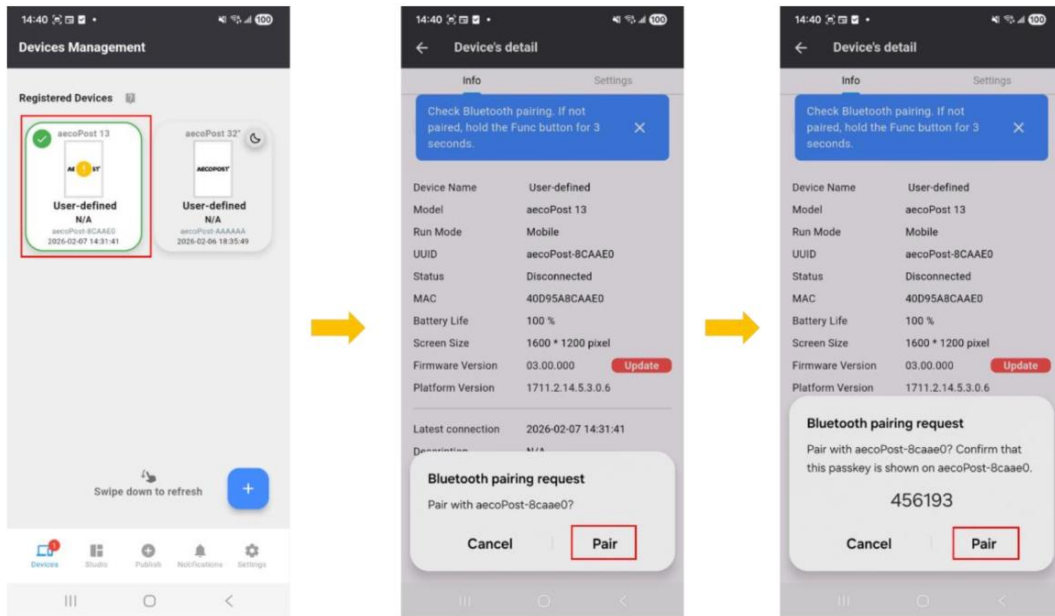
14:40
Devices Management

Registered Devices

aecoPost 13
AE ST
User-defined
N/A
aecoPost-8CAAE0
2026-02-07 14:31:41

aecoPost 32
AECOPOST
User-defined
N/A
aecoPost-AAAAAA
2026-02-06 18:35:49

Swipe down to refresh

+

1
Devices Studio Publish Notifications Settings

14:40
Device's detail

Info Settings

Check Bluetooth pairing. If not paired, hold the Func button for 3 seconds.

| | |
|---|---|
| Device Name | User-defined |
| Model | aecoPost 13 |
| Run Mode | Mobile |
| UUID | aecoPost-8CAAE0 |
| Status | Disconnected |
| MAC | 40D95A8CAAE0 |
| Battery Life | 100 % |
| Screen Size | 1600 * 1200 pixel |
| Firmware Version | 03.00.000 Update |
| Platform Version | 1711.2.14.5.3.0.6 |
| Latest connection | 2026-02-07 14:31:41 |

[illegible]

Bluetooth pairing request
Pair with aecoPost-8caae0?
Cancel Pair

14:40
Device's detail

Info Settings

Check Bluetooth pairing. If not paired, hold the Func button for 3 seconds.

| | |
|---|---|
| Device Name | User-defined |
| Model | aecoPost 13 |
| Run Mode | Mobile |
| UUID | aecoPost-8CAAE0 |
| Status | Disconnected |
| MAC | 40D95A8CAAE0 |
| Battery Life | 100 % |
| Screen Size | 1600 * 1200 pixel |
| Firmware Version | 03.00.000 Update |
| Platform Version | 1711.2.14.5.3.0.6 |

Bluetooth pairing request
Pair with aecoPost-8caae0? Confirm that this passkey is shown on aecoPost-8caae0.
456193
Cancel Pair